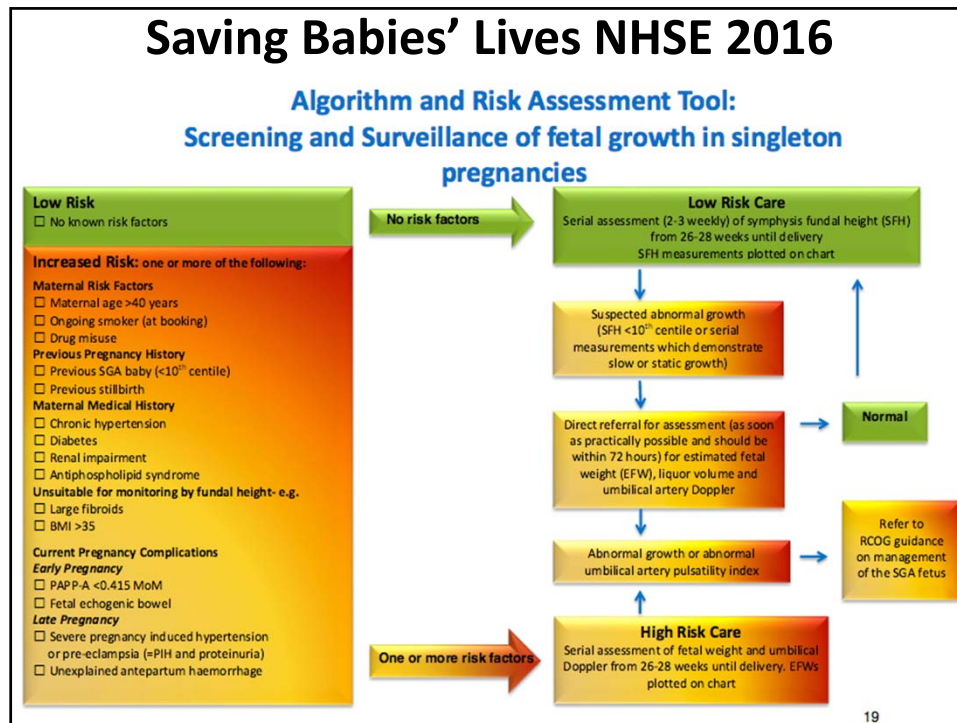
Saving Babies' Lives NHSE 2016

Algorithm and Risk Assessment Tool: Screening and Surveillance of fetal growth in singleton pregnancies

Low Risk
☐ No known risk factors

Increased Risk: one or more of the following:
Maternal Risk Factors
☐ Maternal age >40 years
☐ Ongoing smoker (at booking)
☐ Drug misuse
Previous Pregnancy History
☐ Previous SGA baby (<10$^{th}$ centile)
☐ Previous stillbirth
Maternal Medical History
☐ Chronic hypertension
☐ Diabetes
☐ Renal impairment
☐ Antiphospholipid syndrome
Unsuitable for monitoring by fundal height- e.g.
☐ Large fibroids
☐ BMI >35

Current Pregnancy Complications
Early Pregnancy
☐ PAPP-A <0.415 MoM
☐ Fetal echogenic bowel
Late Pregnancy
☐ Severe pregnancy induced hypertension or pre-eclampsia (=PIH and proteinuria)
☐ Unexplained antepartum haemorrhage

No risk factors

One or more risk factors

Low Risk Care
Serial assessment (2-3 weekly) of symphysis fundal height (SFH) from 26-28 weeks until delivery
SFH measurements plotted on chart

Suspected abnormal growth (SFH <10$^{th}$ centile or serial measurements which demonstrate slow or static growth)

Direct referral for assessment (as soon as practically possible and should be within 72 hours) for estimated fetal weight (EFW), liquor volume and umbilical artery Doppler

Normal

Abnormal growth or abnormal umbilical artery pulsatility index

Refer to RCOG guidance on management of the SGA fetus

High Risk Care
Serial assessment of fetal weight and umbilical Doppler from 26-28 weeks until delivery. EFWs plotted on chart

19